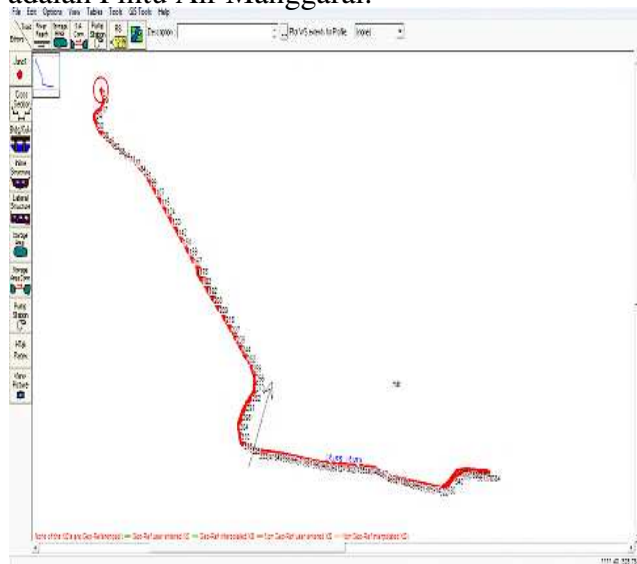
adalah Pintu Air Manggarai.

File Edit Options View Tables Tools GIS Tools Help

Tools Editors River Reach Storage Area 2D Area Pump Station RS

Description

Plot WS extents for Profile

Junct.

Cross Section

Brdg/Culv

Inline Structure

Lateral Structure

Storage Area

Storage Area Conn

Pump Station

HTab Param.

View Picture

None of the XS's are Geo-Referenced — Geo-Ref user entered XS — Geo-Ref interpolated XS — Non Geo-Ref user entered XS — Non Geo-Ref interpolated XS